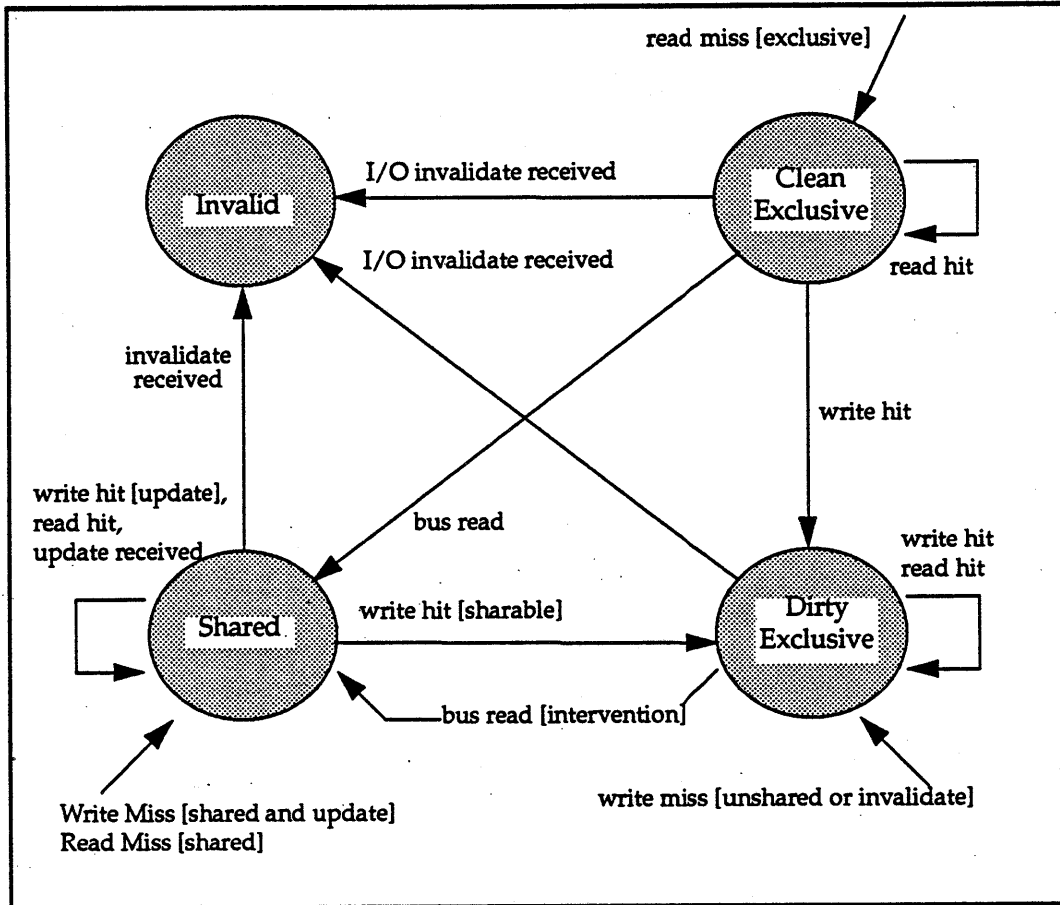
read miss [exclusive]

Invalid

I/O invalidate received

Clean Exclusive

I/O invalidate received

read hit

invalidate received

write hit

write hit [update], read hit, update received

bus read

write hit read hit

Shared

write hit [sharable]

Dirty Exclusive

bus read [intervention]

Write Miss [shared and update]
Read Miss [shared]

write miss [unshared or invalidate]